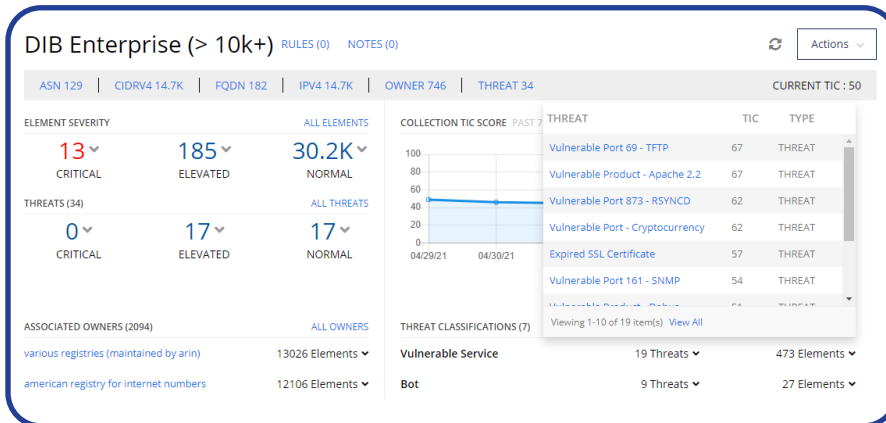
DIB Enterprise (> 10k+) RULES (0) NOTES (0)

Actions

ASN 129 | CIDRV4 14.7K | FQDN 182 | IPV4 14.7K | OWNER 746 | THREAT 34

CURRENT TIC : 50

ELEMENT SEVERITY

ALL ELEMENTS

13 CRITICAL

185 ELEVATED

30.2K NORMAL

THREATS (34)

ALL THREATS

0 CRITICAL

17 ELEVATED

17 NORMAL

COLLECTION TIC SCORE PAST 7

100
80
60
40
20
0

04/29/21 04/30/21

| THREAT | TIC | TYPE |
|---|---|---|
| Vulnerable Port 69 - TFTP | 67 | THREAT |
| Vulnerable Product - Apache 2.2 | 67 | THREAT |
| Vulnerable Port 873 - RSYNCD | 62 | THREAT |
| Vulnerable Port - Cryptocurrency | 62 | THREAT |
| Expired SSL Certificate | 57 | THREAT |
| Vulnerable Port 161 - SNMP | 54 | THREAT |
| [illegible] | 54 | THREAT |

Viewing 1-10 of 19 item(s) View All

ASSOCIATED OWNERS (2094)

ALL OWNERS

various registries (maintained by arin) 13026 Elements

american registry for internet numbers 12106 Elements

THREAT CLASSIFICATIONS (7)

Vulnerable Service 19 Threats 473 Elements

Bot 9 Threats 27 Elements